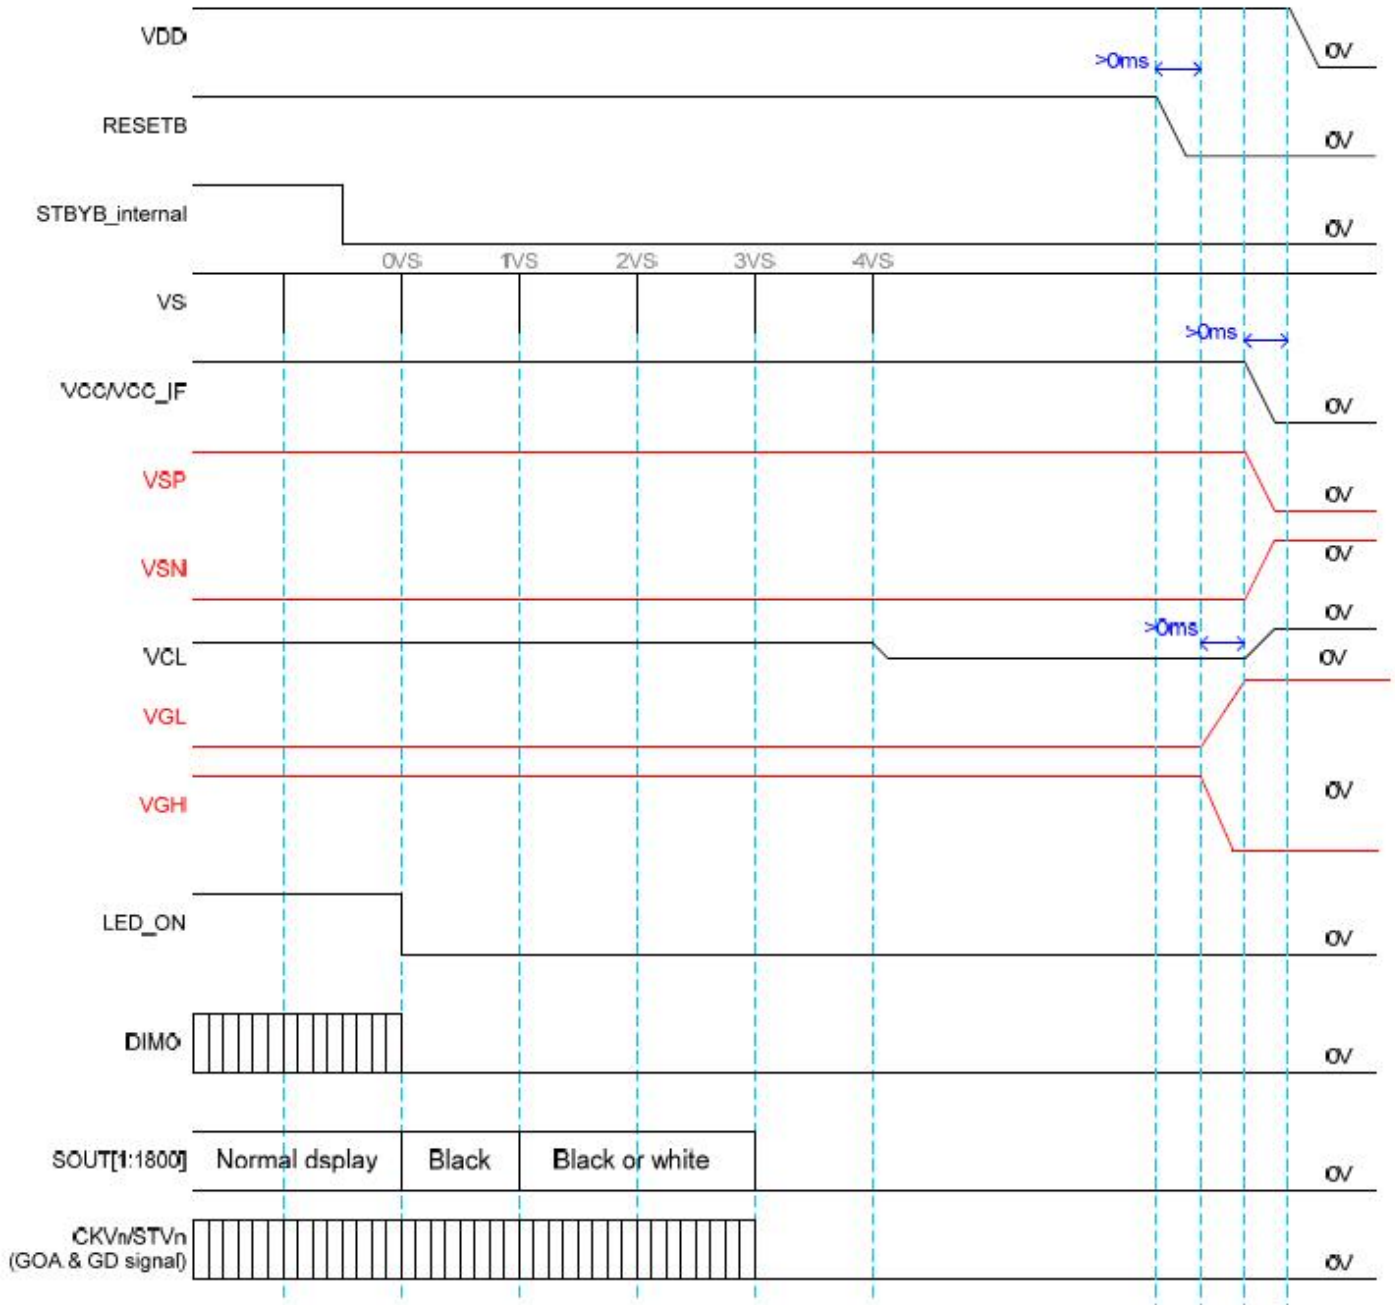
VDD
>0ms
0V
RESETB
0V
STBYB_internal
0V
0VS 1VS 2VS 3VS 4VS
VS
>0ms
VCC/VCC_IF
0V
VSP
0V
VSN
0V
0V
>0ms
VCL
0V
VGL
VGH
0V
LED_ON
0V
DIMO
0V
SOUT[1:1800]
Normal dsplay
Black
Black or white
0V
CKVn/STVn
(GOA & GD signal)
0V